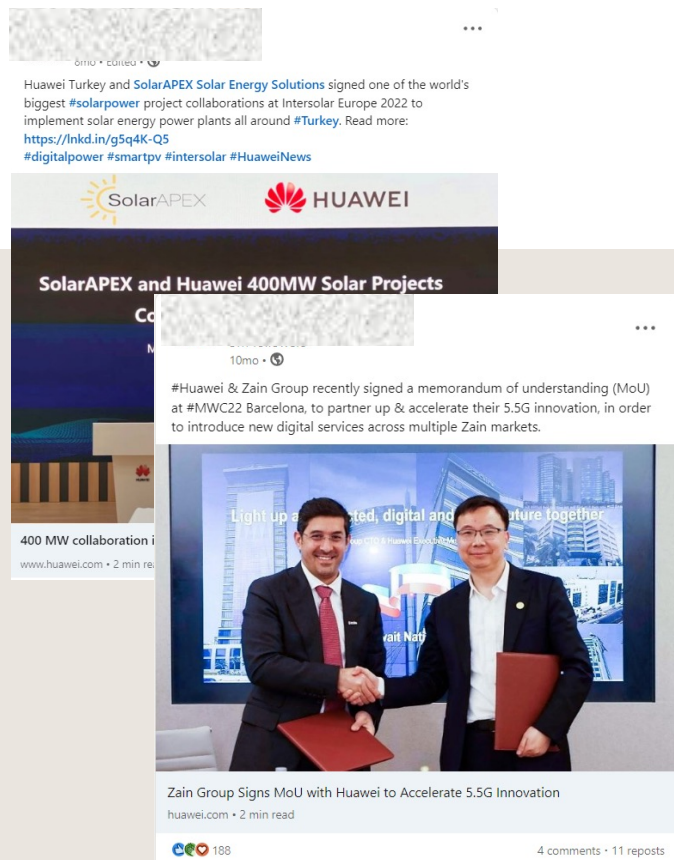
8mo • Edited •

Huawei Turkey and SolarAPEX Solar Energy Solutions signed one of the world's biggest #solarpower project collaborations at Intersolar Europe 2022 to implement solar energy power plants all around #Turkey. Read more: https://lnkd.in/g5q4K-Q5
#digitalpower #smartpv #intersolar #HuaweiNews

SolarAPEX HUAWEI

SolarAPEX and Huawei 400MW Solar Projects Co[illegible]

400 MW collaboration i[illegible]

www.huawei.com • 2 min re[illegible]

10mo •

#Huawei & Zain Group recently signed a memorandum of understanding (MoU) at #MWC22 Barcelona, to partner up & accelerate their 5.5G innovation, in order to introduce new digital services across multiple Zain markets.

Light up a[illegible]cted, digital and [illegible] future together

Zain Group Signs MoU with Huawei to Accelerate 5.5G Innovation

huawei.com • 2 min read

188

4 comments • 11 reposts